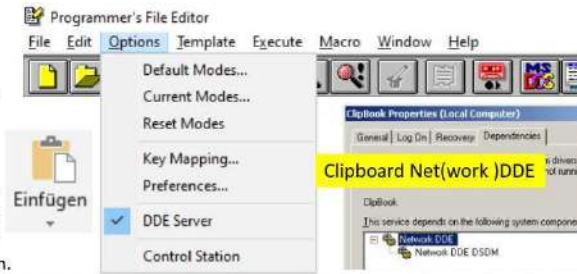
Programmer's File Editor

File Edit Options Template Execute Macro Window Help

Default Modes...
Current Modes...
Reset Modes
Key Mapping...
Preferences...
DDE Server
Control Station

Einfügen

ClipBook Properties (Local Computer)
General | Log On | Recovery | Dependencies

Clipboard Net(work )DDE

ClipBook
This service depends on the following system compone

Network DDE
Network DDE DSDM

n.